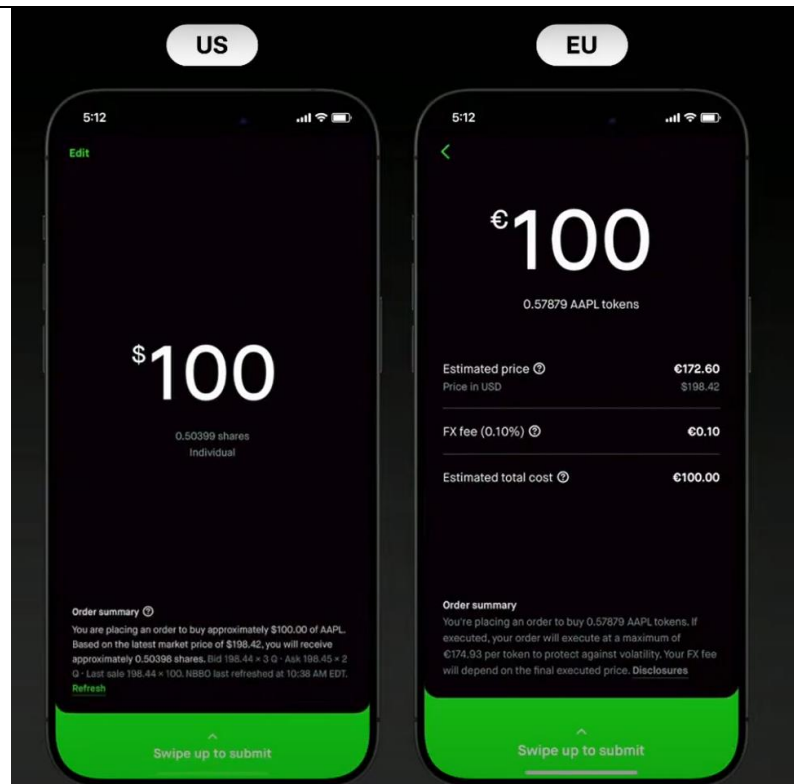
US

5:12

Edit

$100

0.50399 shares
Individual

Order summary

You are placing an order to buy approximately $100.00 of AAPL. Based on the latest market price of $198.42, you will receive approximately 0.50398 shares. Bid 198.44 × 3 Q · Ask 198.45 × 2 Q · Last sale 198.44 × 100. NBBO last refreshed at 10:38 AM EDT.
Refresh

Swipe up to submit

EU

5:12

€100

0.57879 AAPL tokens

Estimated price €172.60
Price in USD $198.42

FX fee (0.10%) €0.10

Estimated total cost €100.00

Order summary
You're placing an order to buy 0.57879 AAPL tokens. If executed, your order will execute at a maximum of €174.93 per token to protect against volatility. Your FX fee will depend on the final executed price. Disclosures

Swipe up to submit